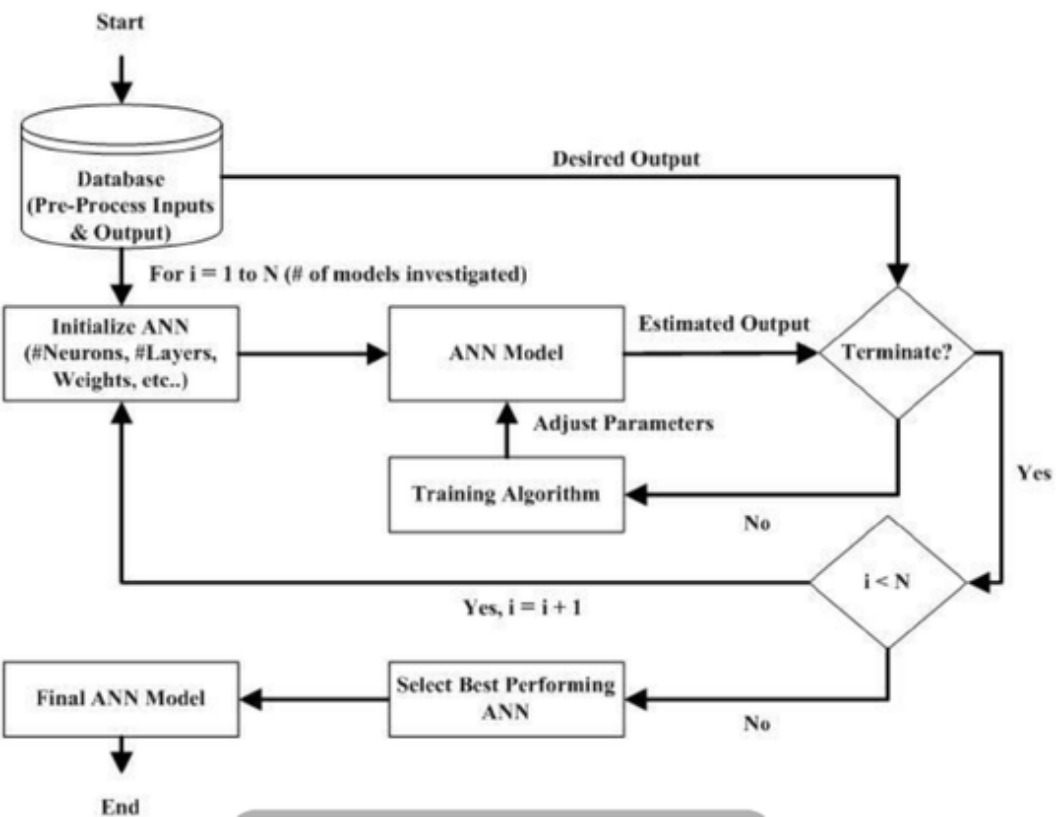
Start

Database (Pre-Process Inputs & Output)

Desired Output

For i = 1 to N (# of models investigated)

Initialize ANN (#Neurons, #Layers, Weights, etc..)

ANN Model

Estimated Output

Terminate?

Adjust Parameters

Training Algorithm

Yes

No

i < N

Yes, i = i + 1

Final ANN Model

Select Best Performing ANN

No

End